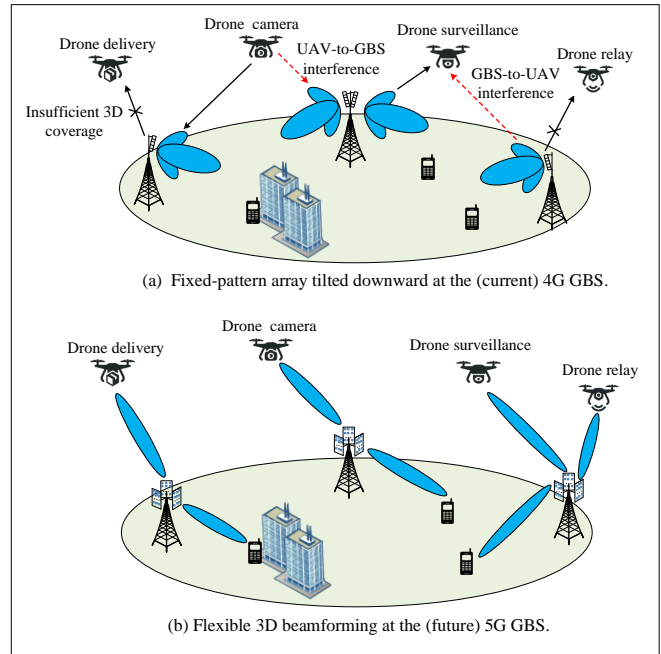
Drone delivery

Drone camera

UAV-to-GBS interference

Drone surveillance

GBS-to-UAV interference

Drone relay

Insufficient 3D coverage

(a) Fixed-pattern array tilted downward at the (current) 4G GBS.

Drone delivery

Drone camera

Drone surveillance

Drone relay

(b) Flexible 3D beamforming at the (future) 5G GBS.